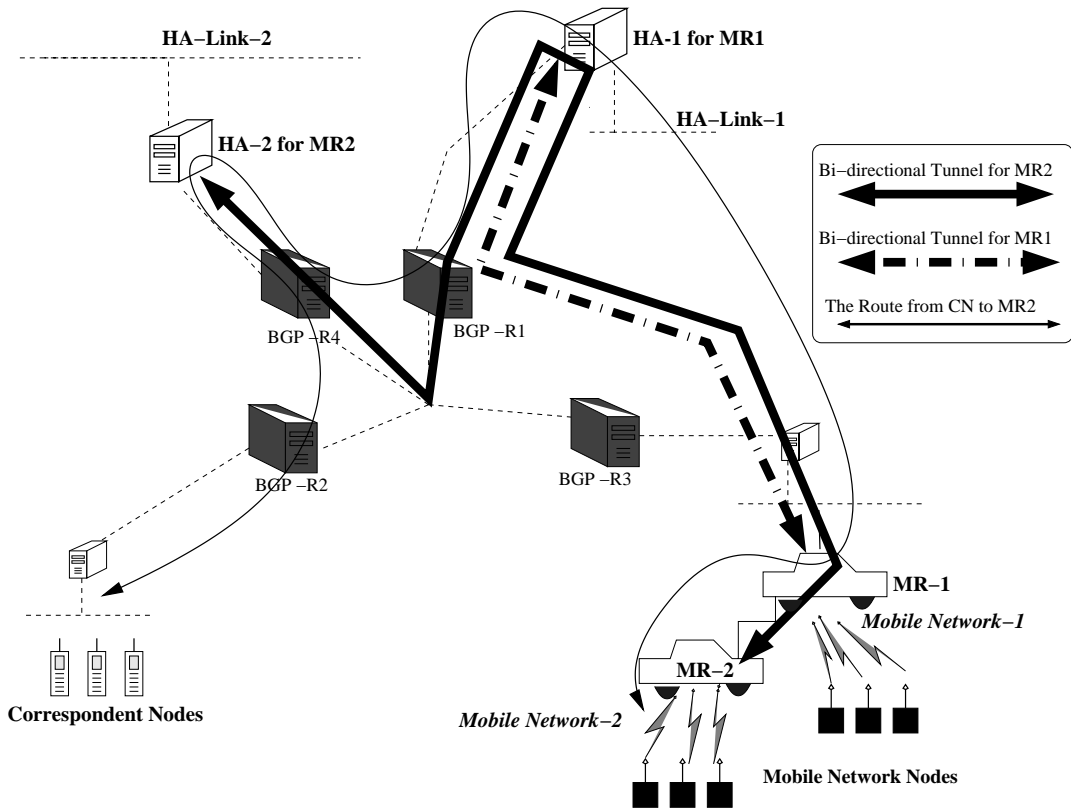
HA−Link−2

HA-1 for MR1

HA−Link−1

HA-2 for MR2

Bi−directional Tunnel for MR2

Bi−directional Tunnel for MR1

The Route from CN to MR2

BGP −R4

BGP −R1

BGP −R2

BGP −R3

MR−1

Mobile Network−1

MR−2

Mobile Network−2

Correspondent Nodes

Mobile Network Nodes